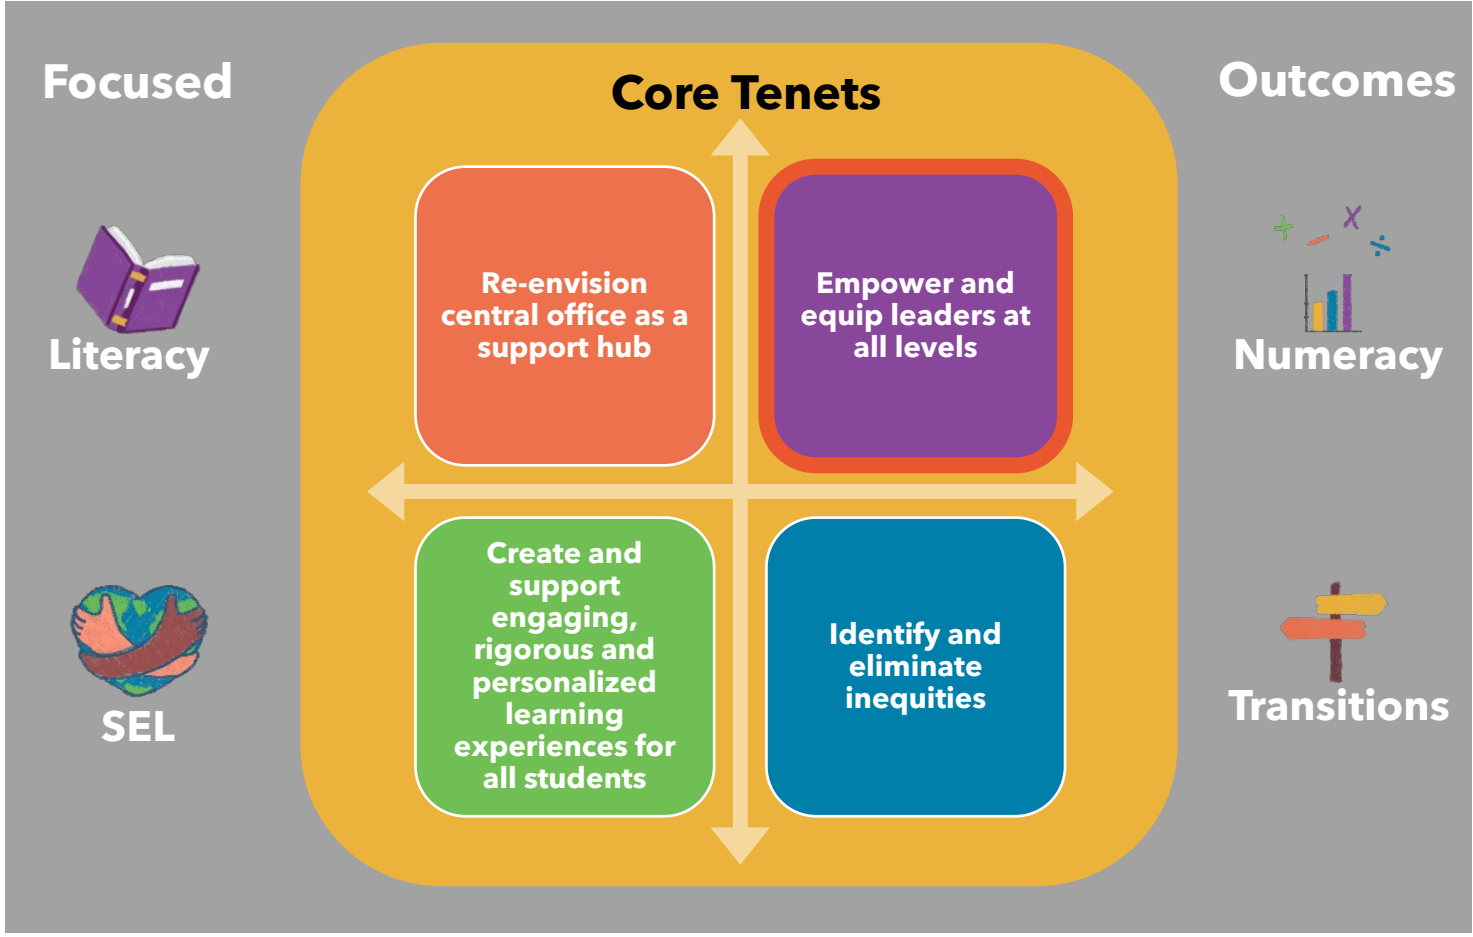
Focused

Core Tenets

Outcomes

Literacy

Re-envision central office as a support hub

Empower and equip leaders at all levels

$+$ $-$ $\times$ $\div$

Numeracy

Create and support engaging, rigorous and personalized learning experiences for all students

Identify and eliminate inequities

SEL

Transitions